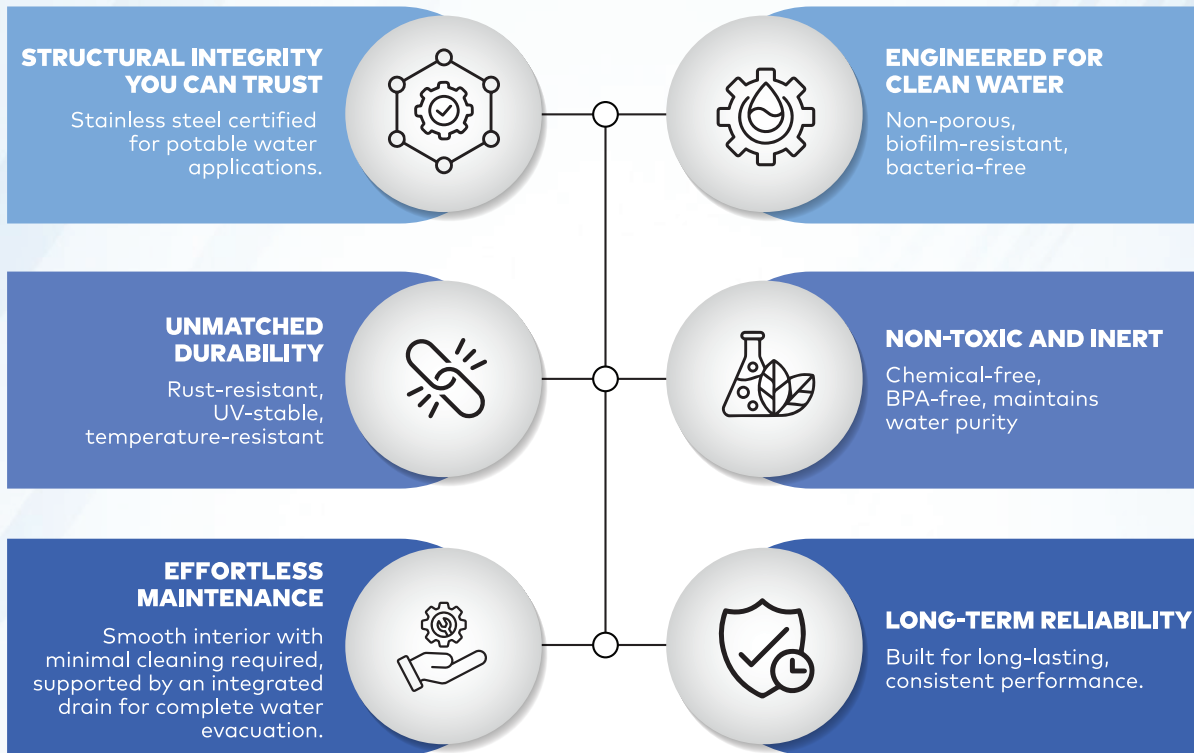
STRUCTURAL INTEGRITY YOU CAN TRUST

Stainless steel certified for potable water applications.

ENGINEERED FOR CLEAN WATER

Non-porous, biofilm-resistant, bacteria-free

UNMATCHED DURABILITY

Rust-resistant, UV-stable, temperature-resistant

NON-TOXIC AND INERT

Chemical-free, BPA-free, maintains water purity

EFFORTLESS MAINTENANCE

Smooth interior with minimal cleaning required, supported by an integrated drain for complete water evacuation.

LONG-TERM RELIABILITY

Built for long-lasting, consistent performance.